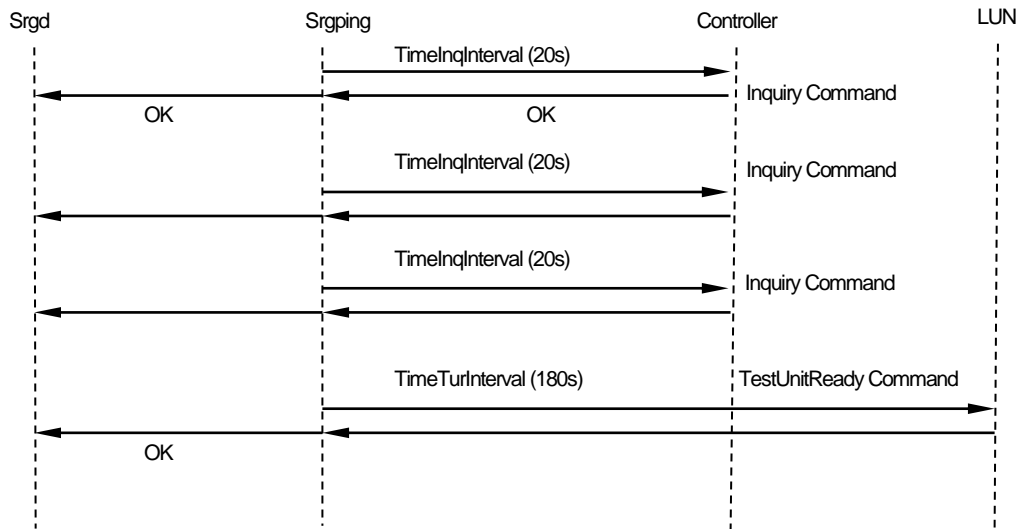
Srgd

Srgping

Controller

LUN

TimeInqInterval (20s)

Inquiry Command

OK

OK

TimeInqInterval (20s)

Inquiry Command

TimeInqInterval (20s)

Inquiry Command

TimeTurInterval (180s)

TestUnitReady Command

OK